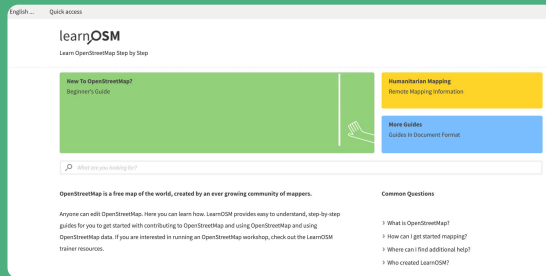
English ... Quick access

learnOSM

Learn OpenStreetMap Step by Step

New To OpenStreetMap?
Beginner's Guide

Humanitarian Mapping
Remote Mapping Information

More Guides
Guides In Document Format

What are you looking for?

OpenStreetMap is a free map of the world, created by an ever growing community of mappers.

Anyone can edit OpenStreetMap. Here you can learn how. LearnOSM provides easy to understand, step-by-step guides for you to get started with contributing to OpenStreetMap and using OpenStreetMap and using OpenStreetMap data. If you are interested in running an OpenStreetMap workshop, check out the LearnOSM trainer resources.

Common Questions

› What is OpenStreetMap?
› How can I get started mapping?
› Where can I find additional help?
› Who created LearnOSM?